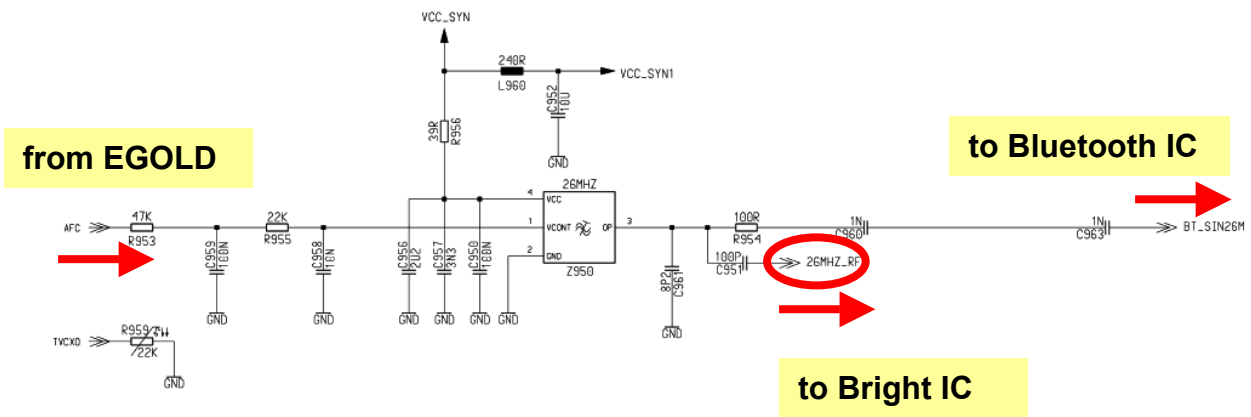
VCC_SYN

240R
L960

VCC_SYN1

C952
10U

GND

39R
R956

from EGOLD

to Bluetooth IC

26MHZ

4 VCC

1 VCONT

OP 3

2 GND

Z950

AFC

47K
R953

C959
100N

22K
R955

C958
10N

C956
2U2

C957
3N3

C950
100N

100R
R954

1N
C960

1N
C963

BT_SIN26M

8P2
C961

100P
C951

26MHZ_RF

GND GND GND GND GND GND GND GND

TVCXO

R959
22K

GND

to Bright IC